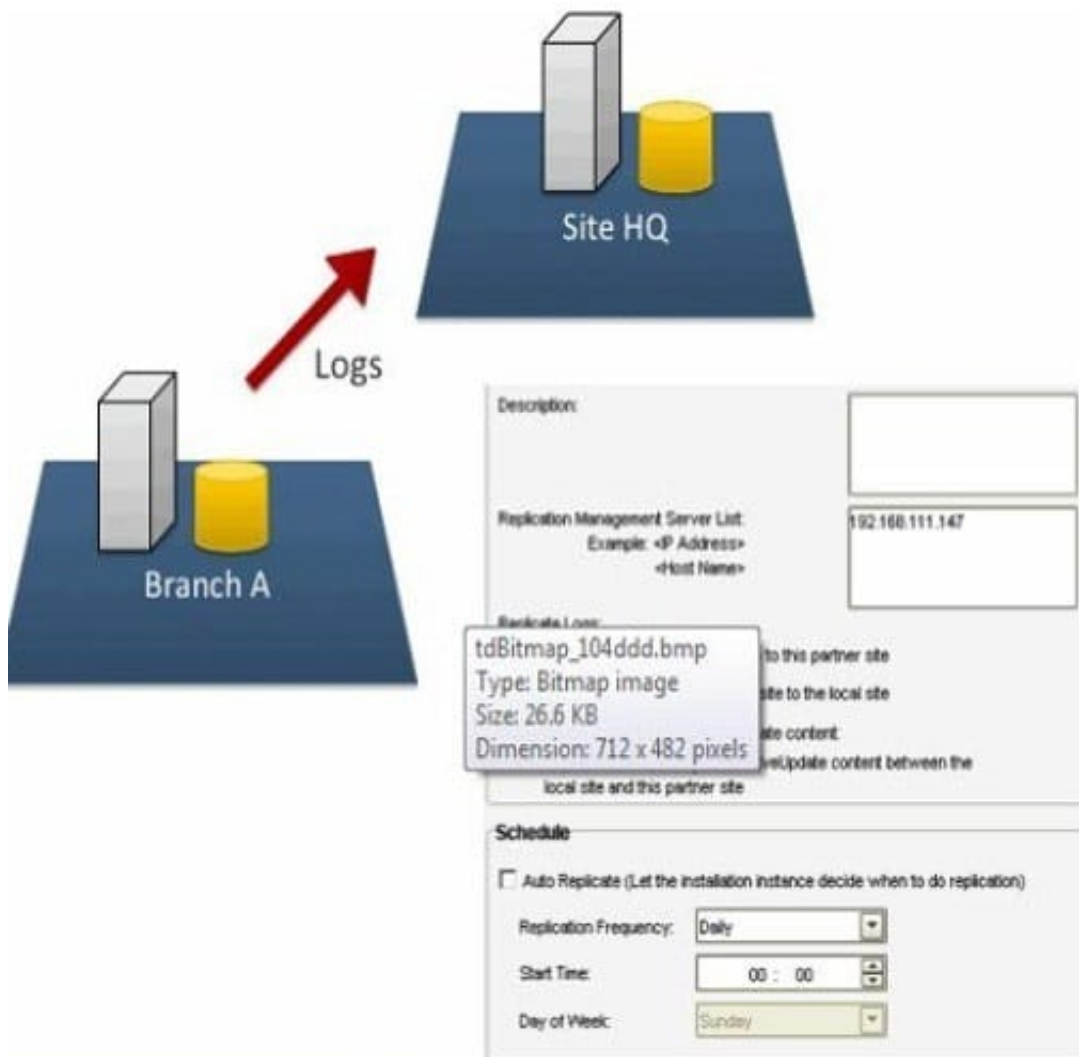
Site HQ

Logs

Branch A

Description:

Replication Management Server List:
Example: <IP Address>
<Host Name>

192.168.111.147

Replicate Logs:

tdBitmap_104ddd.bmp
Type: Bitmap image
Size: 26.6 KB
Dimension: 712 x 482 pixels

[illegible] to this partner site

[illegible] site to the local site

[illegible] ate content:

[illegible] veUpdate content between the local site and this partner site

Schedule

Auto Replicate (Let the installation instance decide when to do replication)

Replication Frequency: Daily

Start Time: 00 : 00

Day of Week: Sunday